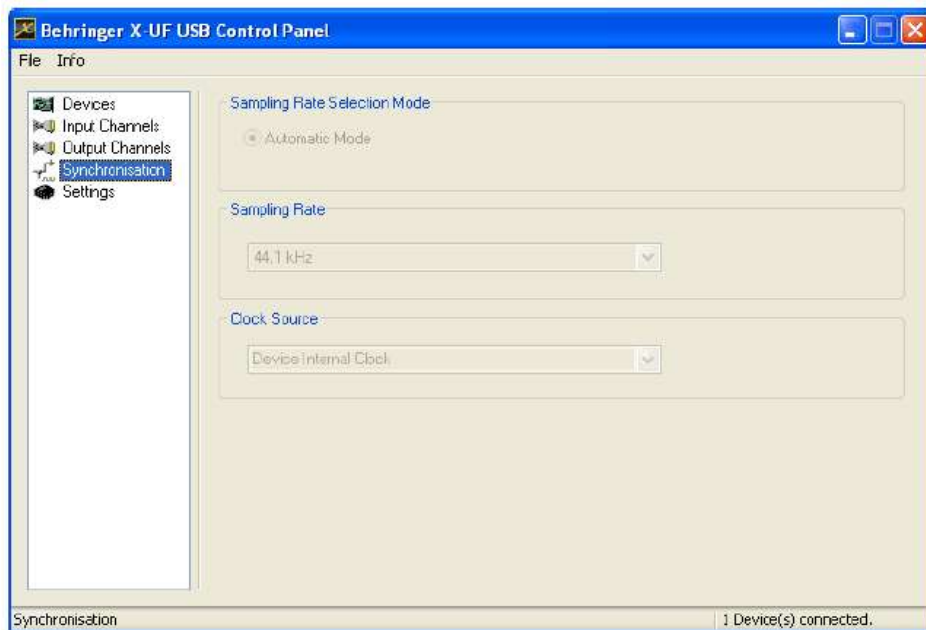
Behringer X-UF USB Control Panel

File Info

Devices
Input Channels
Output Channels
Synchronisation
Settings

Sampling Rate Selection Mode

Automatic Mode

Sampling Rate

44.1 kHz

Clock Source

Device Internal Clock

Synchronisation

1 Device(s) connected.